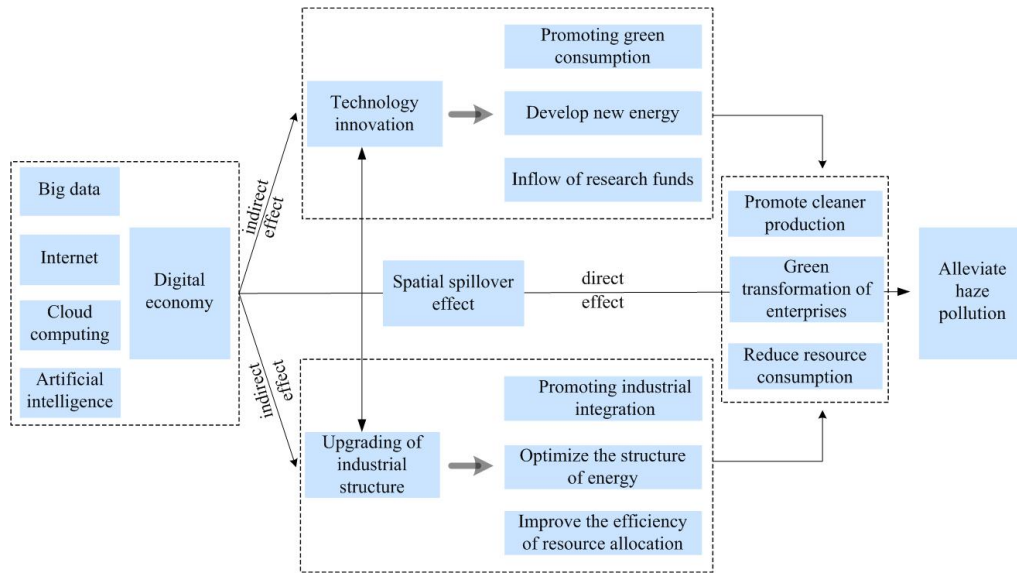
Big data

Internet

Cloud computing

Artificial intelligence

Digital economy

indirect effect

indirect effect

Technology innovation

Promoting green consumption

Develop new energy

Inflow of research funds

Spatial spillover effect

direct effect

Upgrading of industrial structure

Promoting industrial integration

Optimize the structure of energy

Improve the efficiency of resource allocation

Promote cleaner production

Green transformation of enterprises

Reduce resource consumption

Alleviate haze pollution